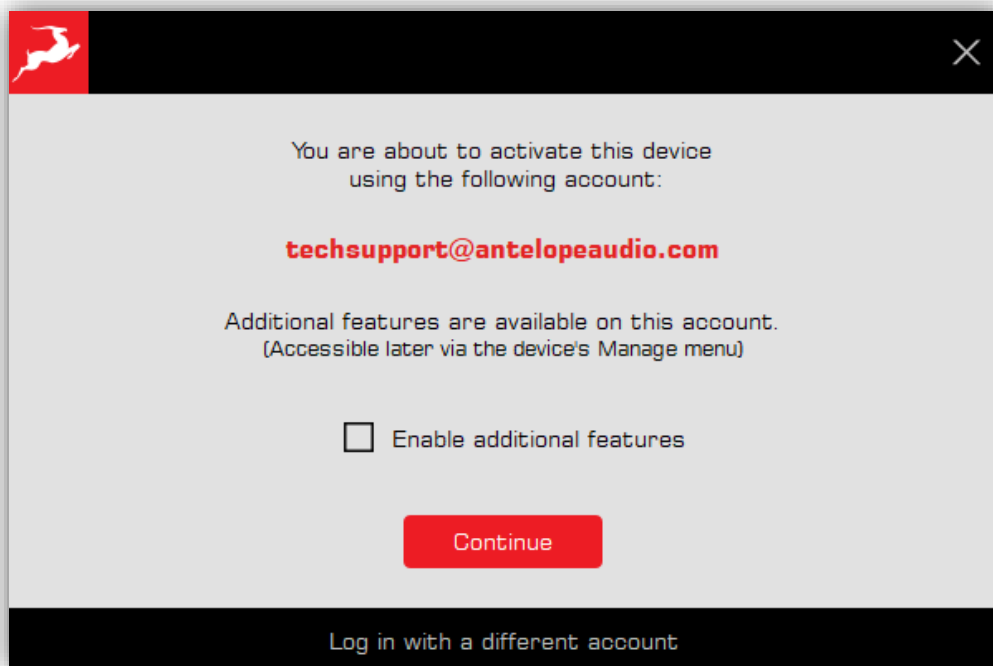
You are about to activate this device using the following account:

techsupport@antelopeaudio.com

Additional features are available on this account.
(Accessible later via the device's Manage menu)

Enable additional features

Continue

Log in with a different account